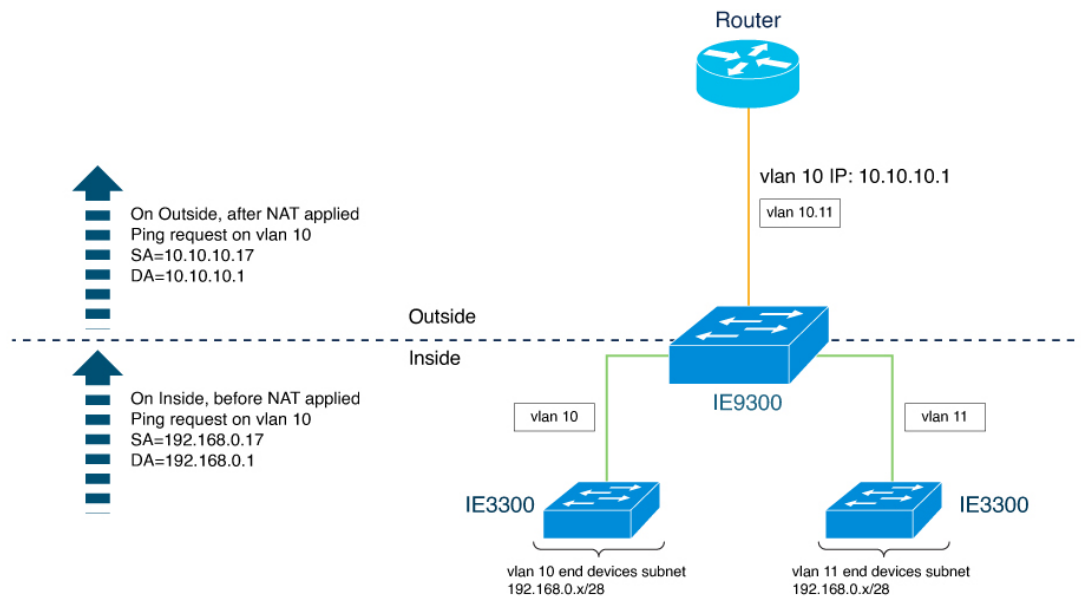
Router

vlan 10 IP: 10.10.10.1

vlan 10.11

On Outside, after NAT applied
Ping request on vlan 10
SA=10.10.10.17
DA=10.10.10.1

Outside

Inside

On Inside, before NAT applied
Ping request on vlan 10
SA=192.168.0.17
DA=192.168.0.1

vlan 10

IE9300

vlan 11

IE3300

IE3300

vlan 10 end devices subnet
192.168.0.x/28

vlan 11 end devices subnet
192.168.0.x/28